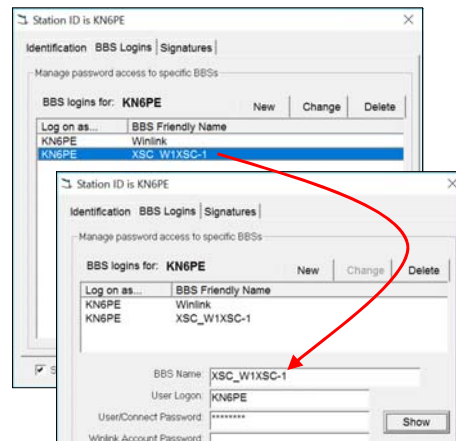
Station ID is KN6PE
Identification BBS Logins Signatures
Manage password access to specific BBSs
BBS logins for: KN6PE
New Change Delete

| Log on as... | BBS Friendly Name |
|---|---|
| KN6PE | Winlink |
| KN6PE | XSC_W1XSC-1 |

S

Station ID is KN6PE
Identification BBS Logins Signatures
Manage password access to specific BBSs
BBS logins for: KN6PE
New Change Delete

| Log on as... | BBS Friendly Name |
|---|---|
| KN6PE | Winlink |
| KN6PE | XSC_W1XSC-1 |

BBS Name: XSC_W1XSC-1
User Logon: KN6PE
User/Connect Password: ********
Show
Winlink Account Password: